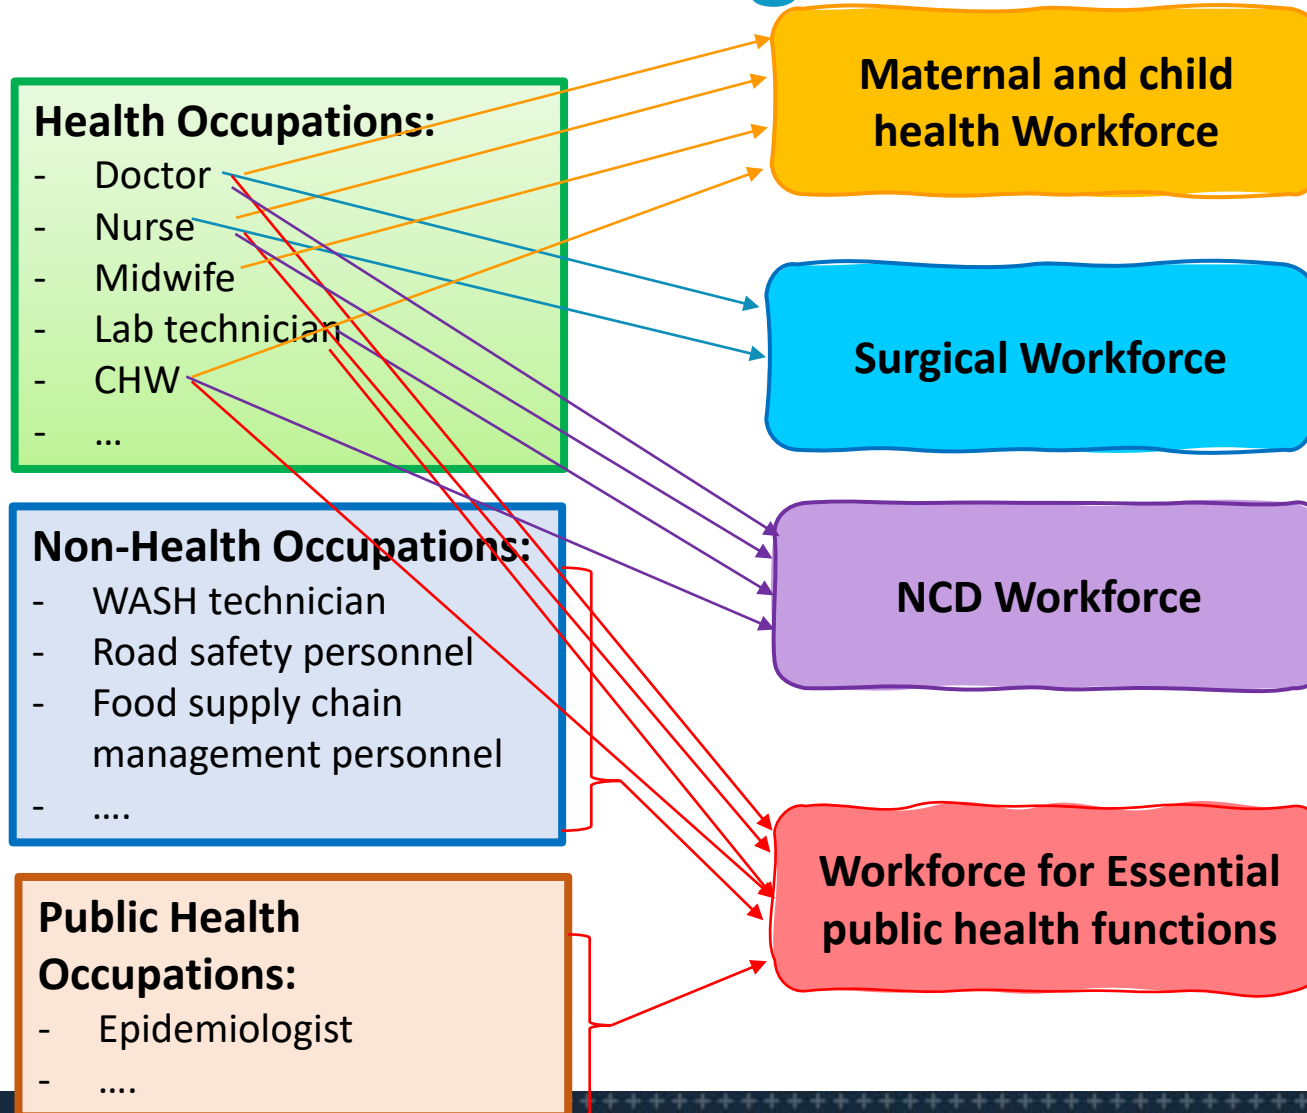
Health Occupations:
- Doctor
- Nurse
- Midwife
- Lab technician
- CHW
- …

Non-Health Occupations:
- WASH technician
- Road safety personnel
- Food supply chain management personnel
- ….

Public Health Occupations:
- Epidemiologist
- ….

Maternal and child health Workforce

Surgical Workforce

NCD Workforce

Workforce for Essential public health functions